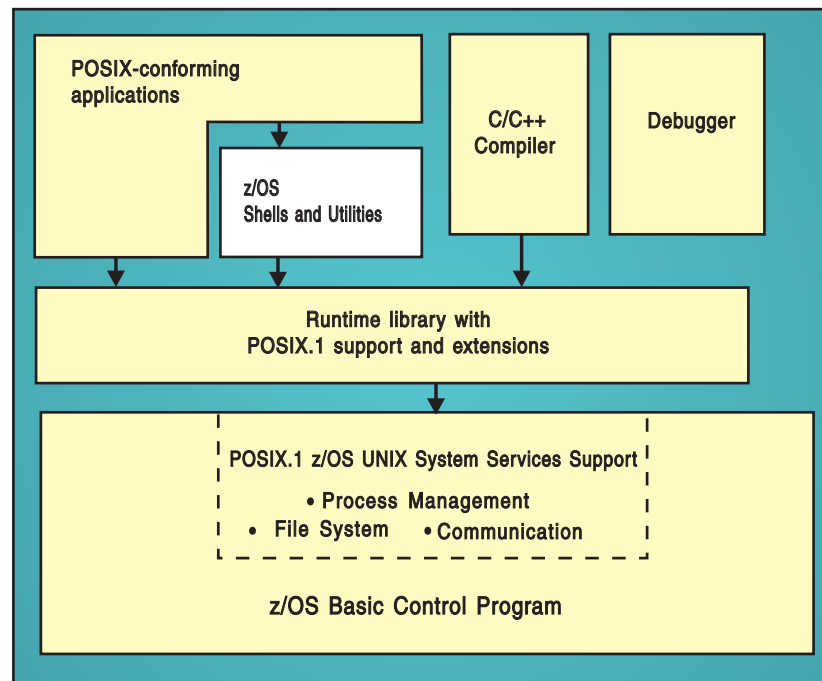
POSIX-conforming applications

z/OS
Shells and Utilities

C/C++
Compiler

Debugger

Runtime library with
POSIX.1 support and extensions

POSIX.1 z/OS UNIX System Services Support

• Process Management
• File System • Communication

z/OS Basic Control Program